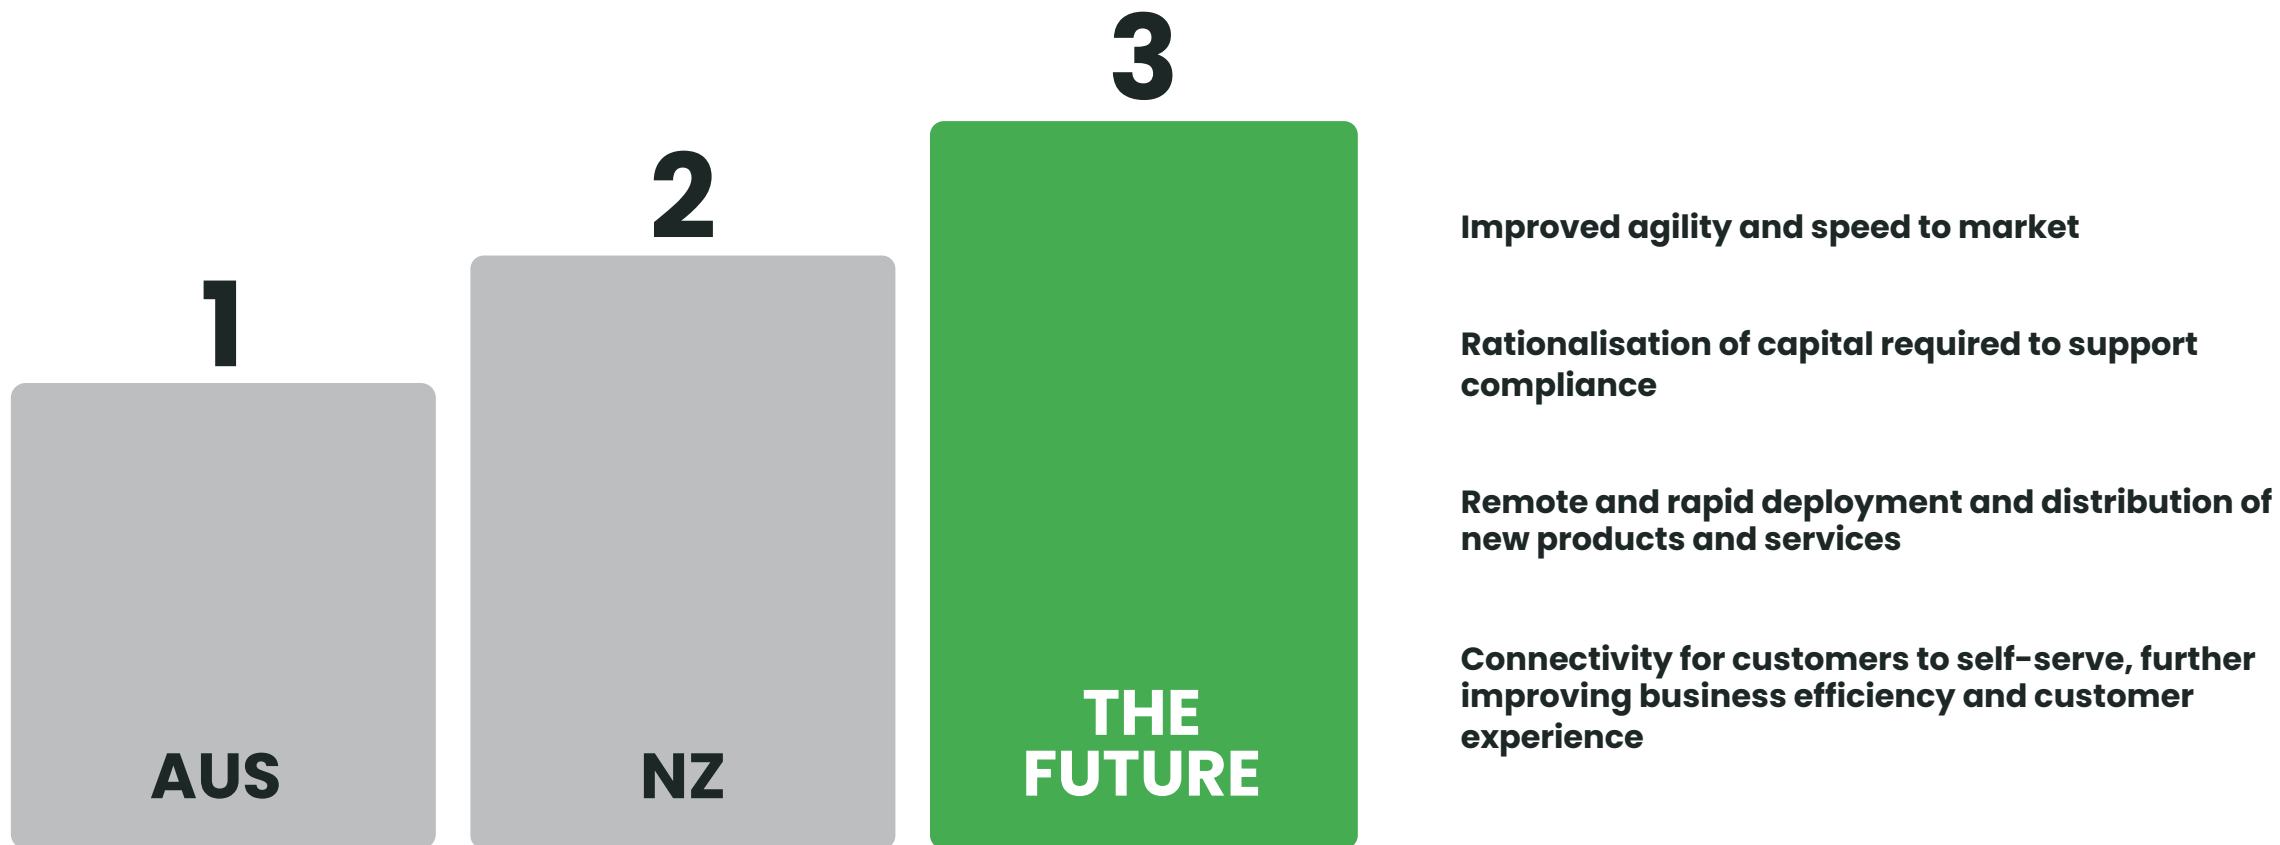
1

AUS

2

NZ

3

THE FUTURE

Improved agility and speed to market

Rationalisation of capital required to support compliance

Remote and rapid deployment and distribution of new products and services

Connectivity for customers to self-serve, further improving business efficiency and customer experience